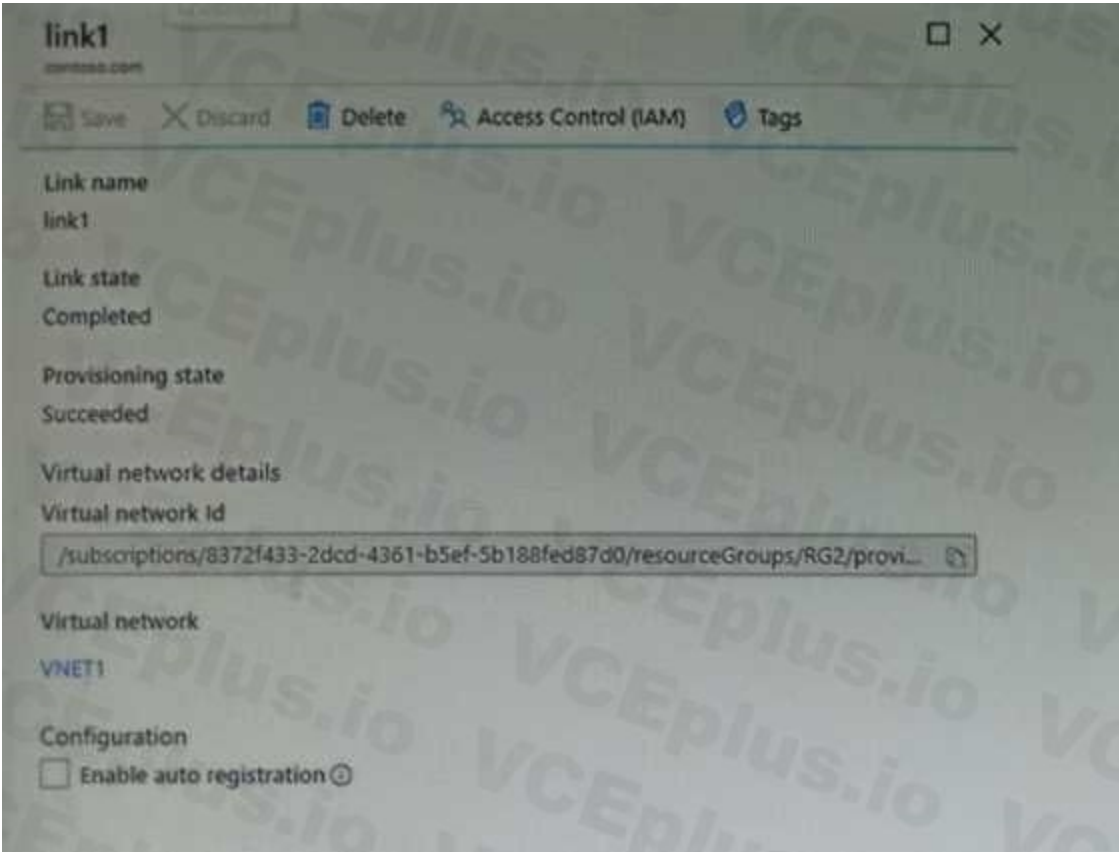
link1
contoso.com

Save  Discard  Delete  Access Control (IAM)  Tags

Link name
link1

Link state
Completed

Provisioning state
Succeeded

Virtual network details
Virtual network Id
/subscriptions/8372f433-2dcd-4361-b5ef-5b188fed87d0/resourceGroups/RG2/provi...

Virtual network
VNET1

Configuration
Enable auto registration

VCEplus.io